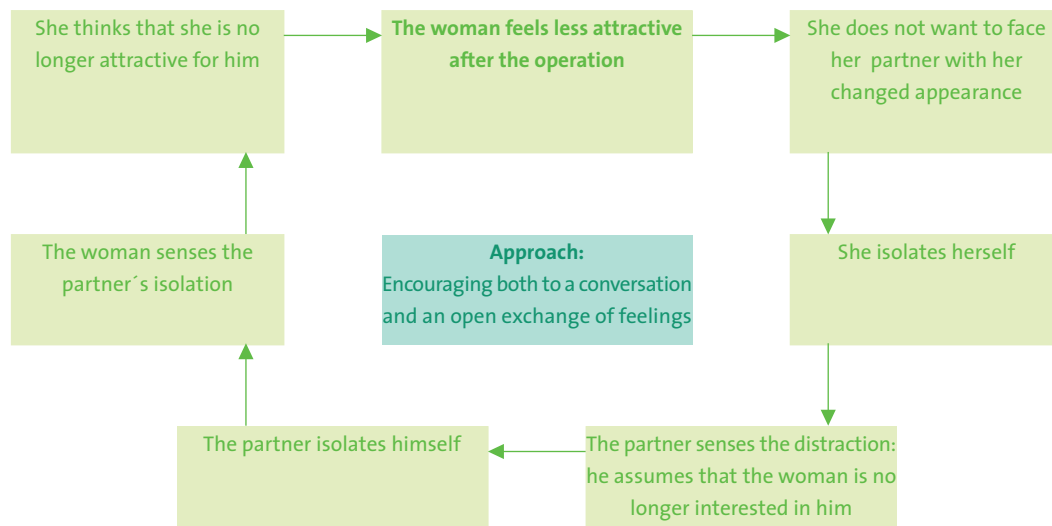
The woman feels less attractive after the operation

She does not want to face her partner with her changed appearance

She isolates herself

The partner senses the distraction: he assumes that the woman is no longer interested in him

The partner isolates himself

The woman senses the partner´s isolation

She thinks that she is no longer attractive for him

Approach:
Encouraging both to a conversation and an open exchange of feelings